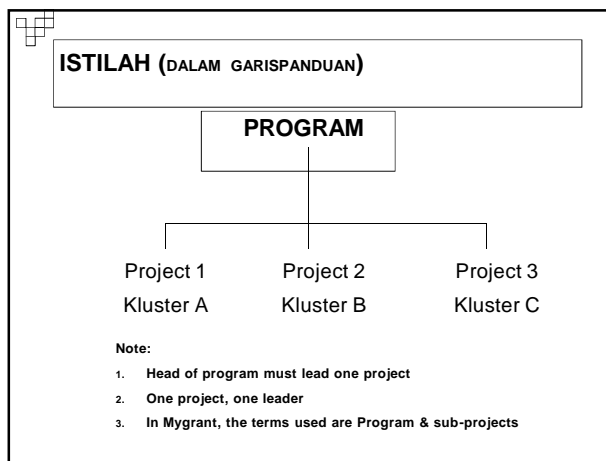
ISTILAH (DALAM GARISPANDUAN)

PROGRAM

Project 1
Kluster A

Project 2
Kluster B

Project 3
Kluster C

Note:

1. Head of program must lead one project
2. One project, one leader
3. In Mygrant, the terms used are Program & sub-projects